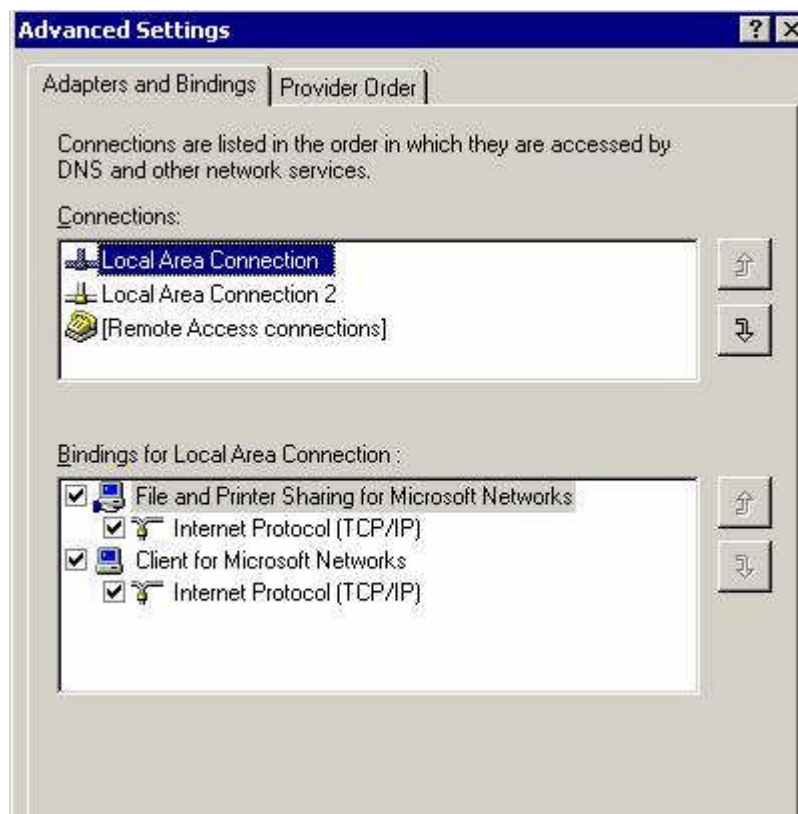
Advanced Settings

? X

Adapters and Bindings | Provider Order

Connections are listed in the order in which they are accessed by DNS and other network services.

Connections:

Local Area Connection
Local Area Connection 2
[Remote Access connections]

Bindings for Local Area Connection :

File and Printer Sharing for Microsoft Networks
Internet Protocol (TCP/IP)
Client for Microsoft Networks
Internet Protocol (TCP/IP)